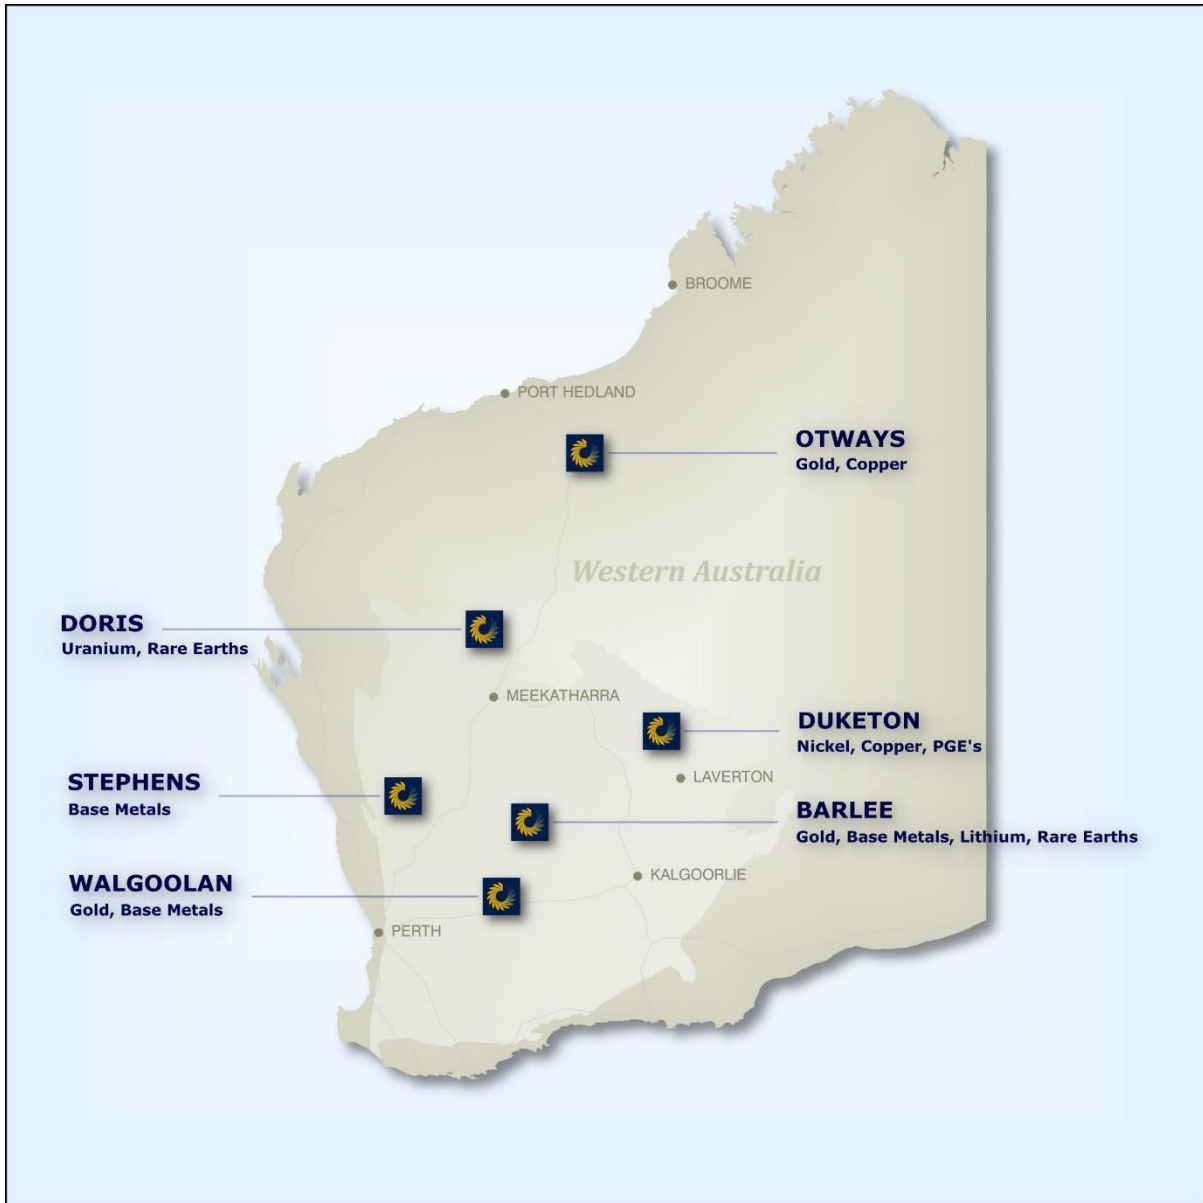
BROOME

PORT HEDLAND

OTWAYS
Gold, Copper

Western Australia

DORIS
Uranium, Rare Earths

MEEKATHARRA

DUKETON
Nickel, Copper, PGE's

LAVERTON

STEPHENS
Base Metals

BARLEE
Gold, Base Metals, Lithium, Rare Earths

KALGOORLIE

WALGOOLAN
Gold, Base Metals

PERTH